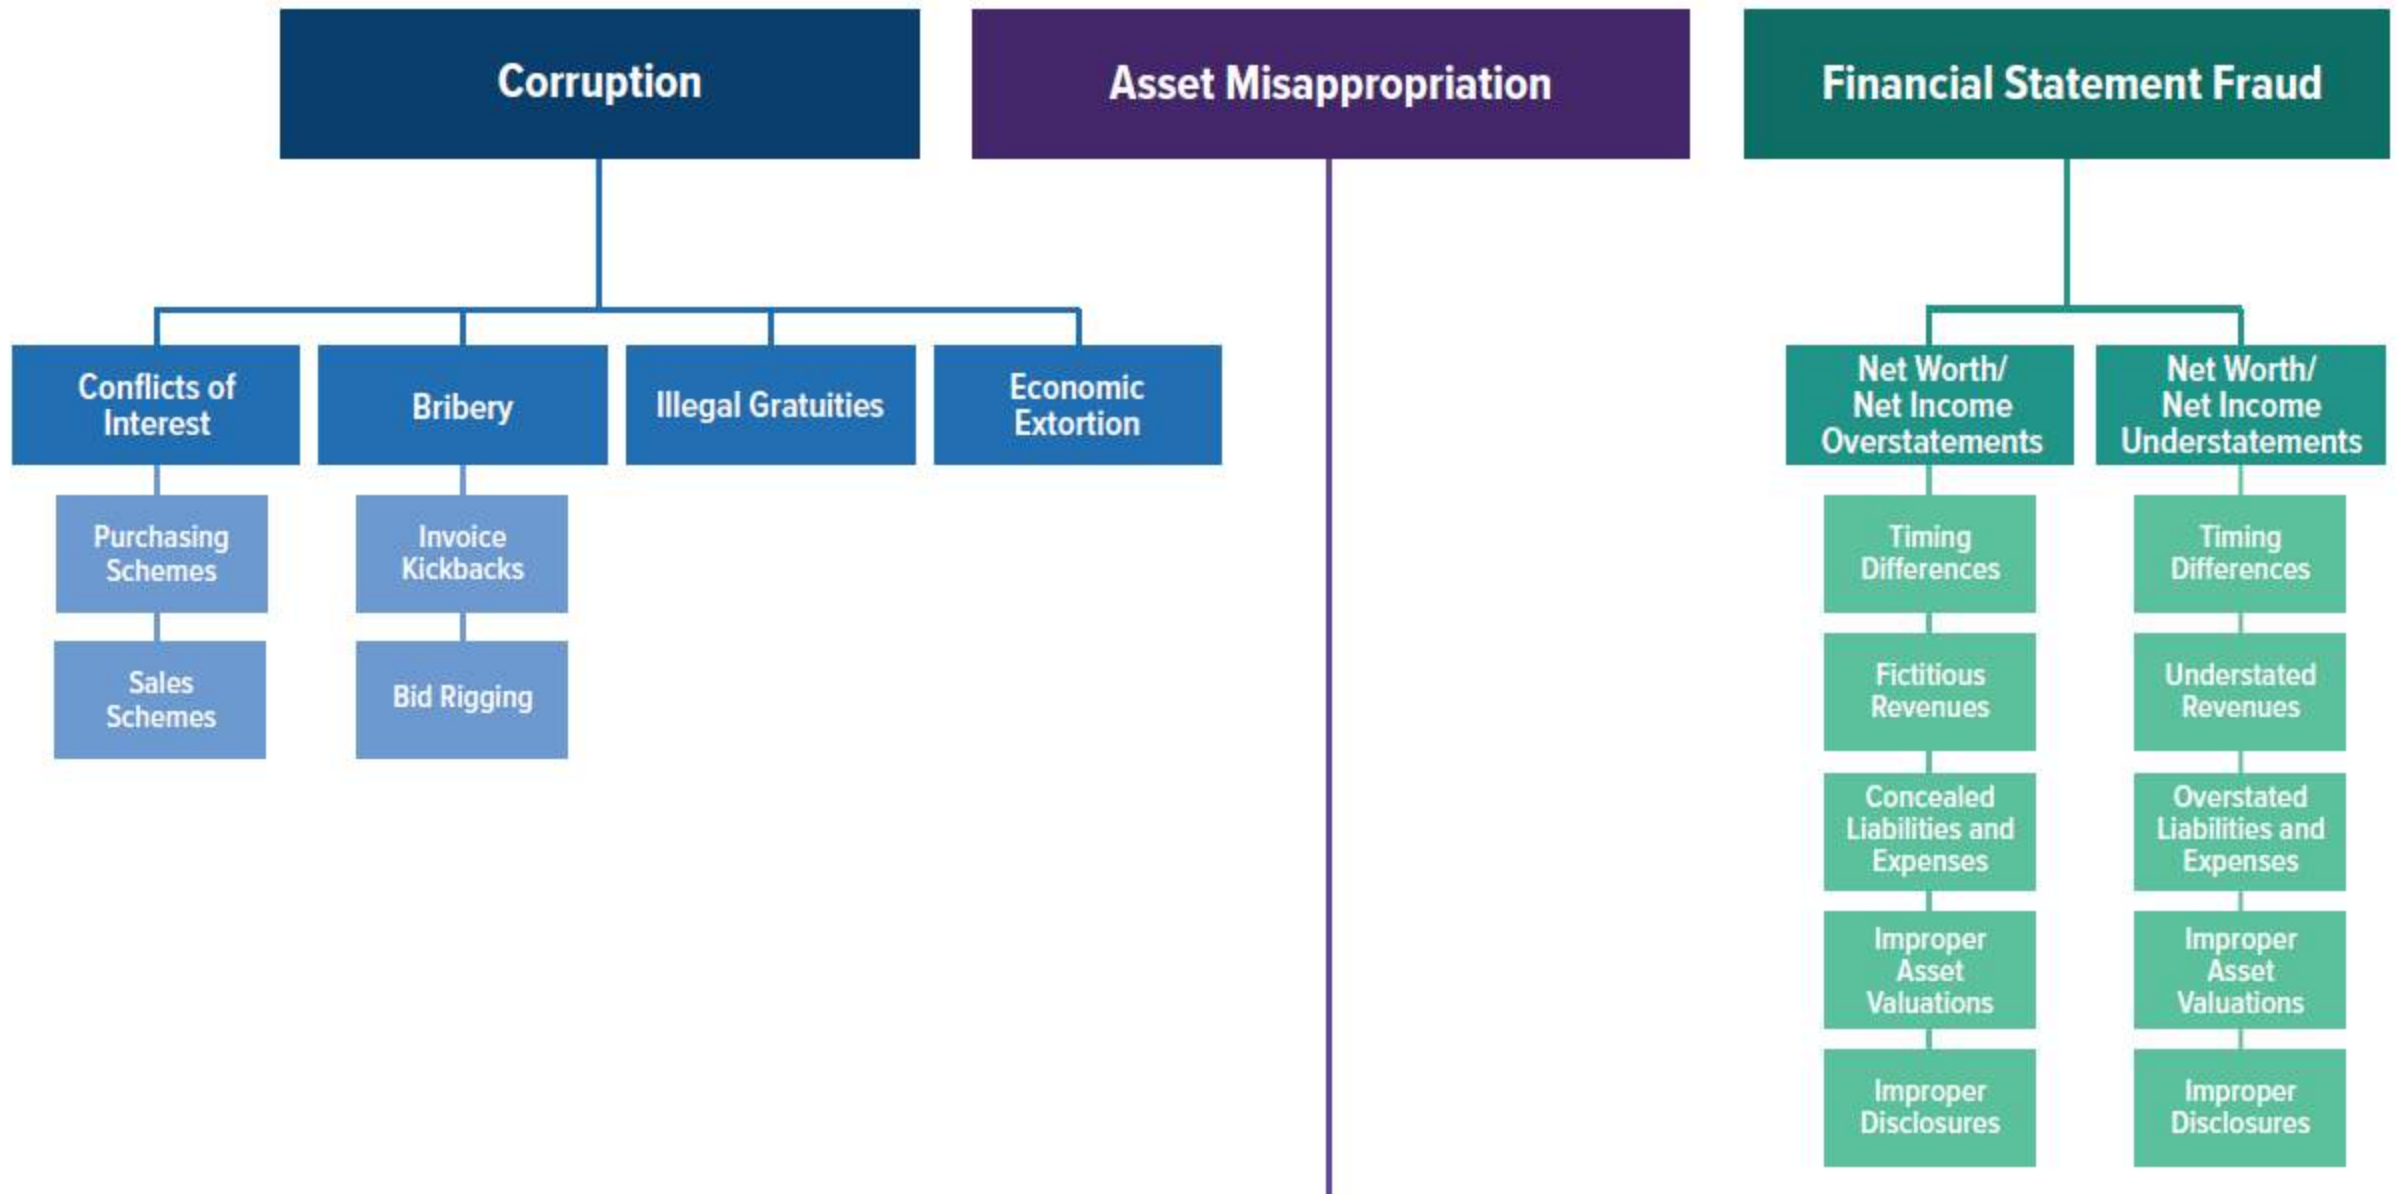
Corruption

Conflicts of Interest

Purchasing Schemes

Sales Schemes

Bribery

Invoice Kickbacks

Bid Rigging

Illegal Gratuities

Economic Extortion

Asset Misappropriation

Financial Statement Fraud

Net Worth/ Net Income Overstatements

Timing Differences

Fictitious Revenues

Concealed Liabilities and Expenses

Improper Asset Valuations

Improper Disclosures

Net Worth/ Net Income Understatements

Timing Differences

Understated Revenues

Overstated Liabilities and Expenses

Improper Asset Valuations

Improper Disclosures